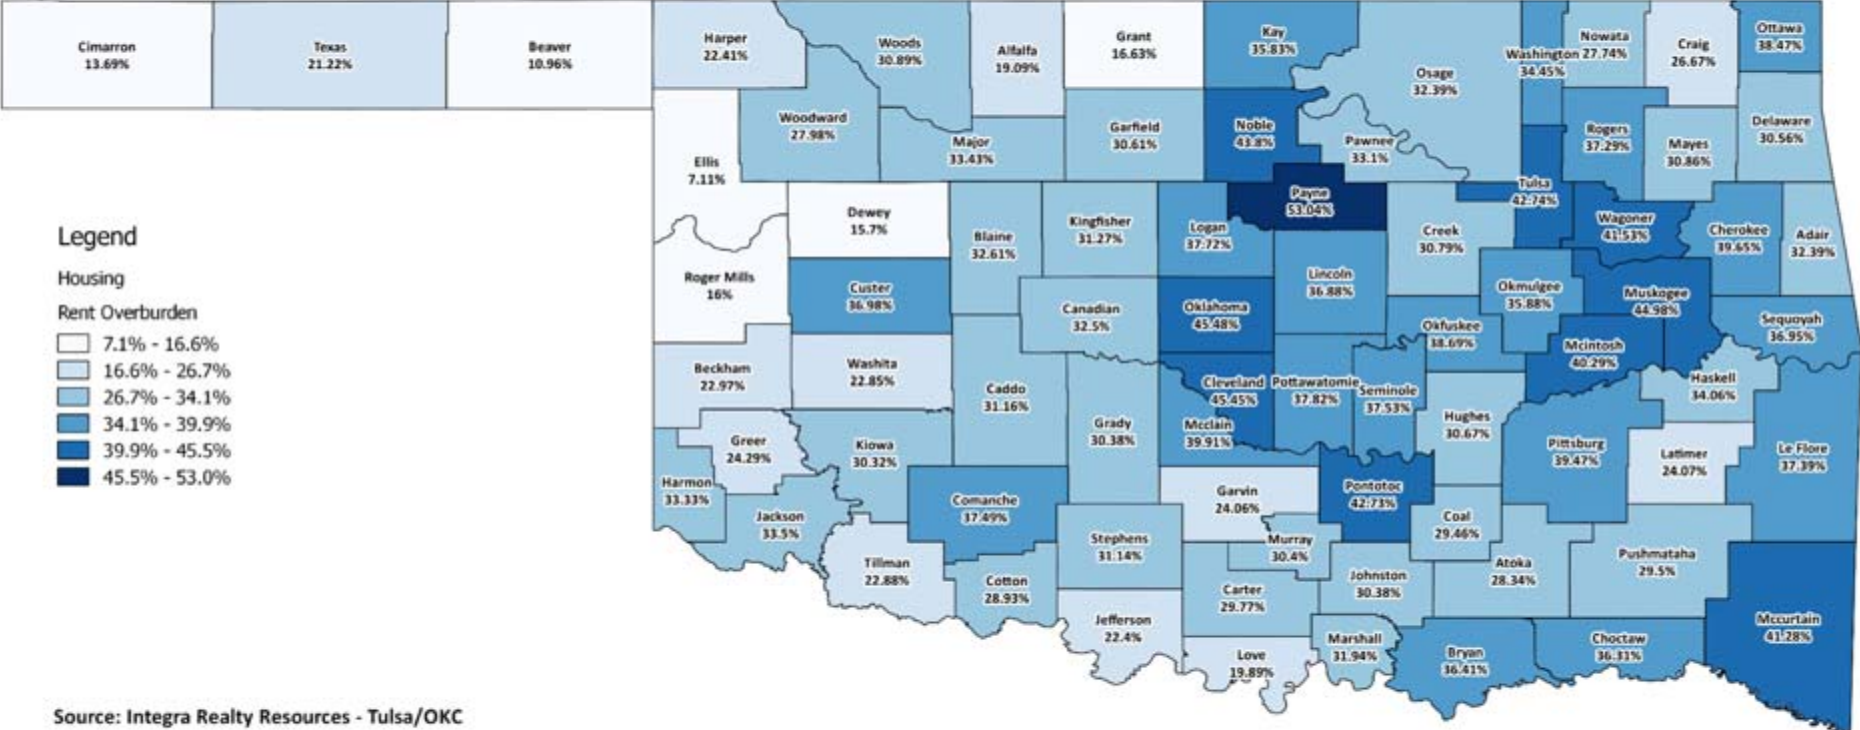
Cimarron
13.69%

Texas
21.22%

Beaver
10.96%

Harper
22.41%

Woods
30.89%

Alfalfa
19.09%

Grant
16.63%

Kay
35.83%

Osage
32.39%

Washington
34.45%

Nowata
27.74%

Craig
26.67%

Ottawa
38.47%

Woodward
27.98%

Major
33.43%

Garfield
30.61%

Noble
43.8%

Pawnee
33.1%

Rogers
37.29%

Mayes
30.86%

Delaware
30.56%

Ellis
7.11%

Dewey
15.7%

Payne
53.04%

Tulsa
42.74%

Wagoner
41.53%

Cherokee
39.65%

Adair
32.39%

Legend

Housing

Rent Overburden

7.1% - 16.6%

16.6% - 26.7%

26.7% - 34.1%

34.1% - 39.9%

39.9% - 45.5%

45.5% - 53.0%

Blaine
32.61%

Kingfisher
31.27%

Logan
37.72%

Creek
30.79%

Roger Mills
16%

Custer
36.98%

Canadian
32.5%

Oklahoma
45.48%

Lincoln
36.88%

Okmulgee
35.88%

Muskogee
44.98%

Sequoyah
36.95%

Okfuskee
38.69%

Mcintosh
40.29%

Beckham
22.97%

Washita
22.85%

Caddo
31.16%

Cleveland
45.45%

Pottawatomie
37.82%

Seminole
37.53%

Haskell
34.06%

Greer
24.29%

Kiowa
30.32%

Grady
30.38%

Mcclain
39.91%

Hughes
30.67%

Pittsburg
39.47%

Latimer
24.07%

Le Flore
37.39%

Harmon
33.33%

Comanche
37.49%

Garvin
24.06%

Pontotoc
42.73%

Jackson
33.5%

Coal
29.46%

Stephens
31.14%

Murray
30.4%

Tillman
22.88%

Atoka
28.34%

Pushmataha
29.5%

Cotton
28.93%

Carter
29.77%

Johnston
30.38%

Jefferson
22.4%

Mccurtain
41.28%

Marshall
31.94%

Choctaw
36.31%

Love
19.89%

Bryan
36.41%

Source: Integra Realty Resources - Tulsa/OKC